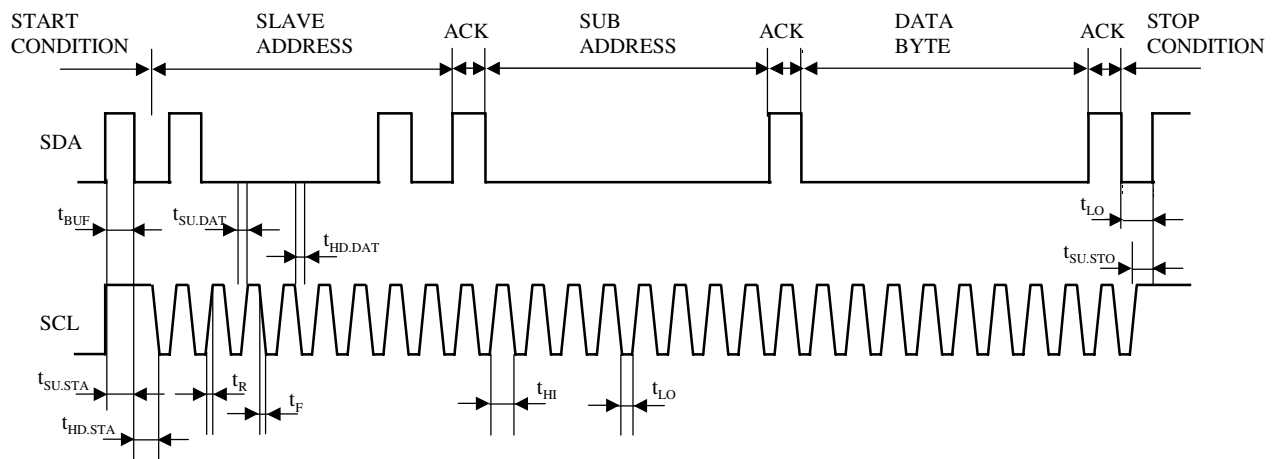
START CONDITION

SLAVE ADDRESS

ACK

SUB ADDRESS

ACK

DATA BYTE

ACK

STOP CONDITION

SDA

$t_{BUF}$

$t_{SU.DAT}$

$t_{HD.DAT}$

$t_{LO}$

$t_{SU.STO}$

SCL

$t_{SU.STA}$

$t_R$

$t_F$

$t_{HI}$

$t_{LO}$

$t_{HD.STA}$